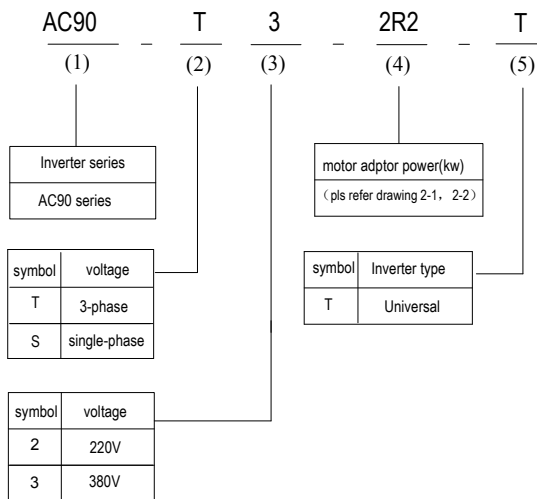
AC90 – T 3 – 2R2 – T

(1) (2) (3) (4) (5)

| Inverter series |
|---|
| AC90 series |

motor adptor power(kw)
（pls refer drawing 2-1，2-2）

| symbol | voltage |
|---|---|
| T | 3-phase |
| S | single-phase |

| symbol | Inverter type |
|---|---|
| T | Universal |

| symbol | voltage |
|---|---|
| 2 | 220V |
| 3 | 380V |